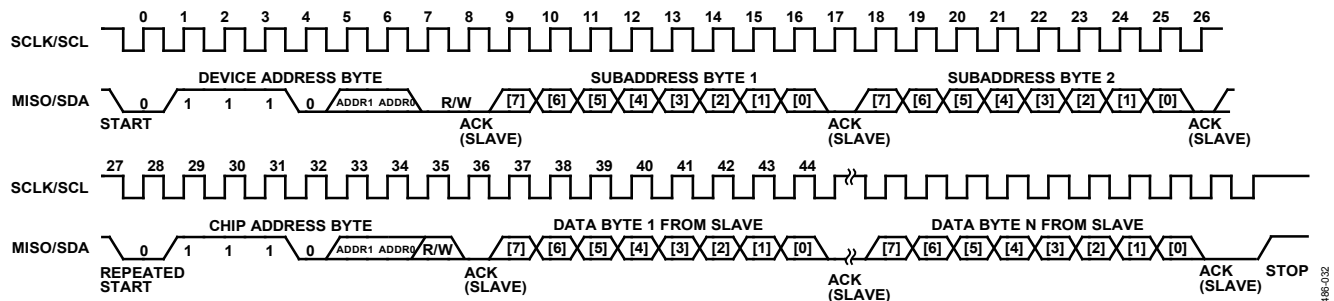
0 1 2 3 4 5 6 7 8 9 10 11 12 13 14 15 16 17 18 19 20 21 22 23 24 25 26

SCLK/SCL

DEVICE ADDRESS BYTE

SUBADDRESS BYTE 1

SUBADDRESS BYTE 2

MISO/SDA 0 1 1 1 0 ADDR1 ADDR0 R/W [7] [6] [5] [4] [3] [2] [1] [0] [7] [6] [5] [4] [3] [2] [1] [0]

START

ACK (SLAVE)

ACK (SLAVE)

ACK (SLAVE)

27 28 29 30 31 32 33 34 35 36 37 38 39 40 41 42 43 44

SCLK/SCL

CHIP ADDRESS BYTE

DATA BYTE 1 FROM SLAVE

DATA BYTE N FROM SLAVE

MISO/SDA 0 1 1 1 0 ADDR1 ADDR0 R/W [7] [6] [5] [4] [3] [2] [1] [0] [7] [6] [5] [4] [3] [2] [1] [0]

REPEATED START

ACK (SLAVE)

ACK (SLAVE)

ACK (SLAVE)

STOP

186-032